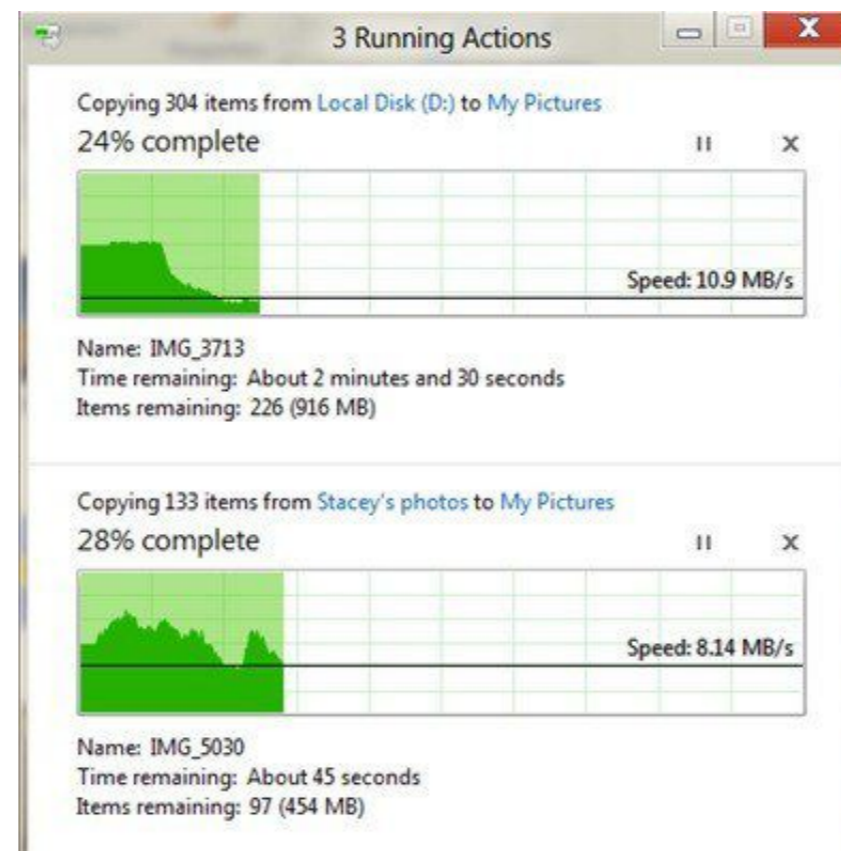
3 Running Actions

Copying 304 items from Local Disk (D:) to My Pictures
24% complete

Speed: 10.9 MB/s

Name: IMG_3713
Time remaining: About 2 minutes and 30 seconds
Items remaining: 226 (916 MB)

Copying 133 items from Stacey's photos to My Pictures
28% complete

Speed: 8.14 MB/s

Name: IMG_5030
Time remaining: About 45 seconds
Items remaining: 97 (454 MB)